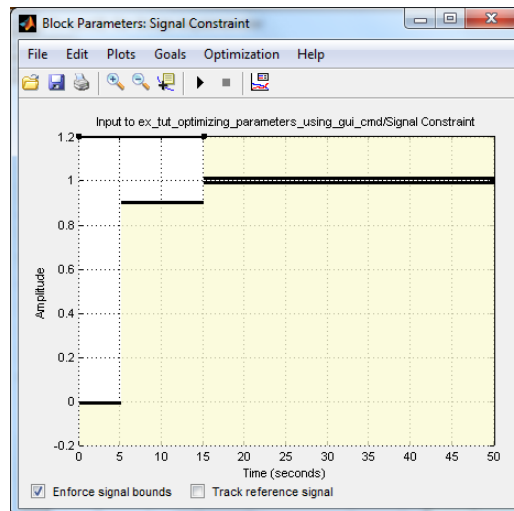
Block Parameters: Signal Constraint

File Edit Plots Goals Optimization Help

Input to ex_tut_optimizing_parameters_using_gui_cmd/Signal Constraint

1.2
1
0.8
0.6
0.4
0.2
0
-0.2

Amplitude

0 5 10 15 20 25 30 35 40 45 50

Time (seconds)

Enforce signal bounds Track reference signal